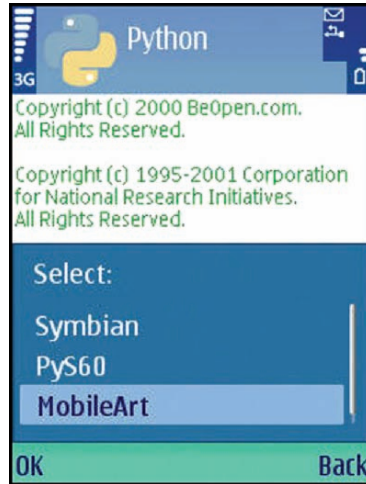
3G

Python

Copyright (c) 2000 BeOpen.com. All Rights Reserved.

Copyright (c) 1995-2001 Corporation for National Research Initiatives. All Rights Reserved.

Select:

Symbian

PyS60

MobileArt

OK

Back